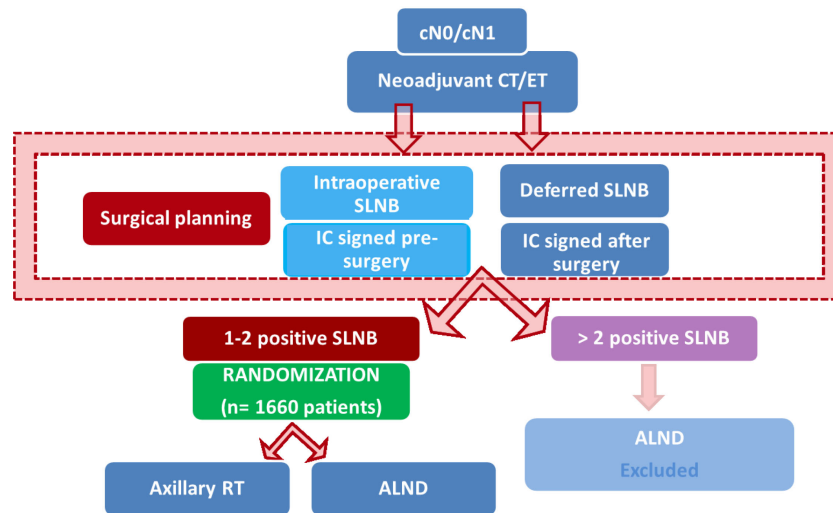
cN0/cN1

Neoadjuvant CT/ET

Surgical planning

Intraoperative SLNB

IC signed pre-surgery

Deferred SLNB

IC signed after surgery

1-2 positive SLNB

RANDOMIZATION

(n= 1660 patients)

> 2 positive SLNB

ALND

Excluded

Axillary RT

ALND